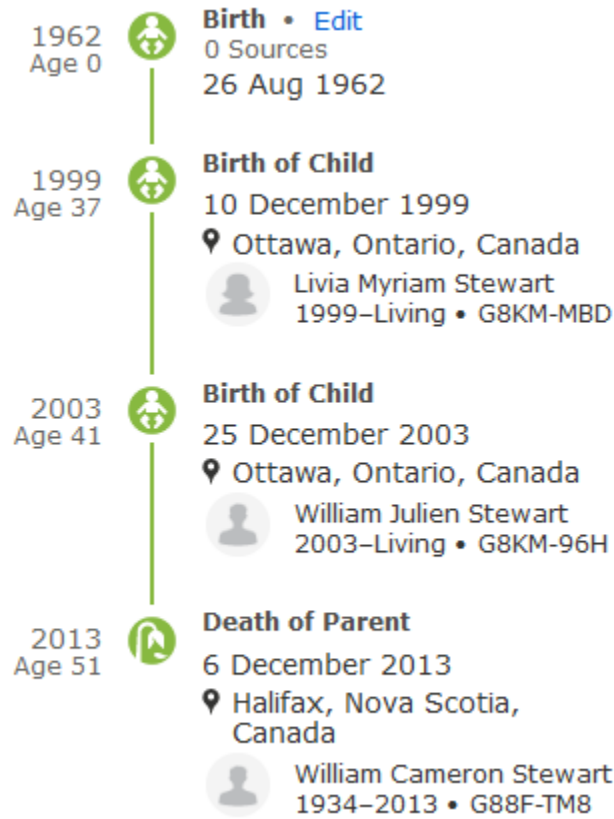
1962
Age 0

Birth • Edit
0 Sources
26 Aug 1962

1999
Age 37

Birth of Child
10 December 1999
Ottawa, Ontario, Canada
Livia Myriam Stewart
1999–Living • G8KM-MBD

2003
Age 41

Birth of Child
25 December 2003
Ottawa, Ontario, Canada
William Julien Stewart
2003–Living • G8KM-96H

2013
Age 51

Death of Parent
6 December 2013
Halifax, Nova Scotia, Canada
William Cameron Stewart
1934–2013 • G88F-TM8